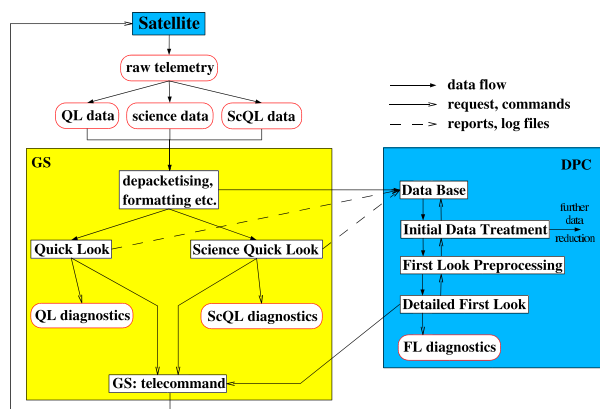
Satellite

raw telemetry

QL data

science data

ScQL data

data flow

request, commands

reports, log files

GS

depacketising, formatting etc.

Quick Look

Science Quick Look

QL diagnostics

ScQL diagnostics

GS: telecommand

DPC

Data Base

Initial Data Treatment

further data reduction

First Look Preprocessing

Detailed First Look

FL diagnostics